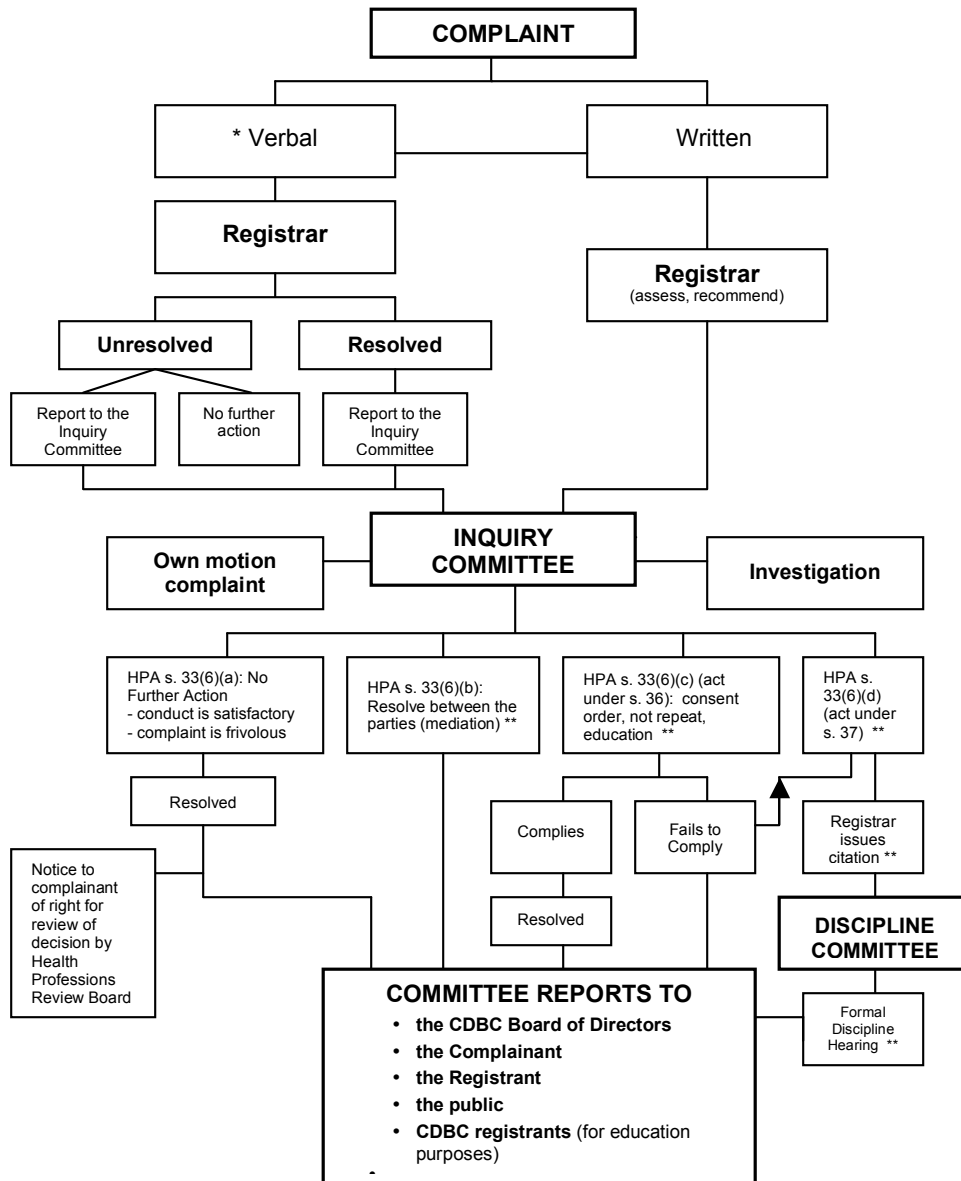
COMPLAINT

* Verbal

Written

Registrar

Registrar
(assess, recommend)

Unresolved

Resolved

Report to the Inquiry Committee

No further action

Report to the Inquiry Committee

INQUIRY COMMITTEE

Own motion complaint

Investigation

HPA s. 33(6)(a): No Further Action
- conduct is satisfactory
- complaint is frivolous

HPA s. 33(6)(b): Resolve between the parties (mediation) **

HPA s. 33(6)(c) (act under s. 36): consent order, not repeat, education **

HPA s. 33(6)(d) (act under s. 37) **

Resolved

Complies

Fails to Comply

Registrar issues citation **

Notice to complainant of right for review of decision by Health Professions Review Board

Resolved

DISCIPLINE COMMITTEE

COMMITTEE REPORTS TO
• the CDBC Board of Directors
• the Complainant
• the Registrant
• the public
• CDBC registrants (for education purposes)

Formal Discipline Hearing **